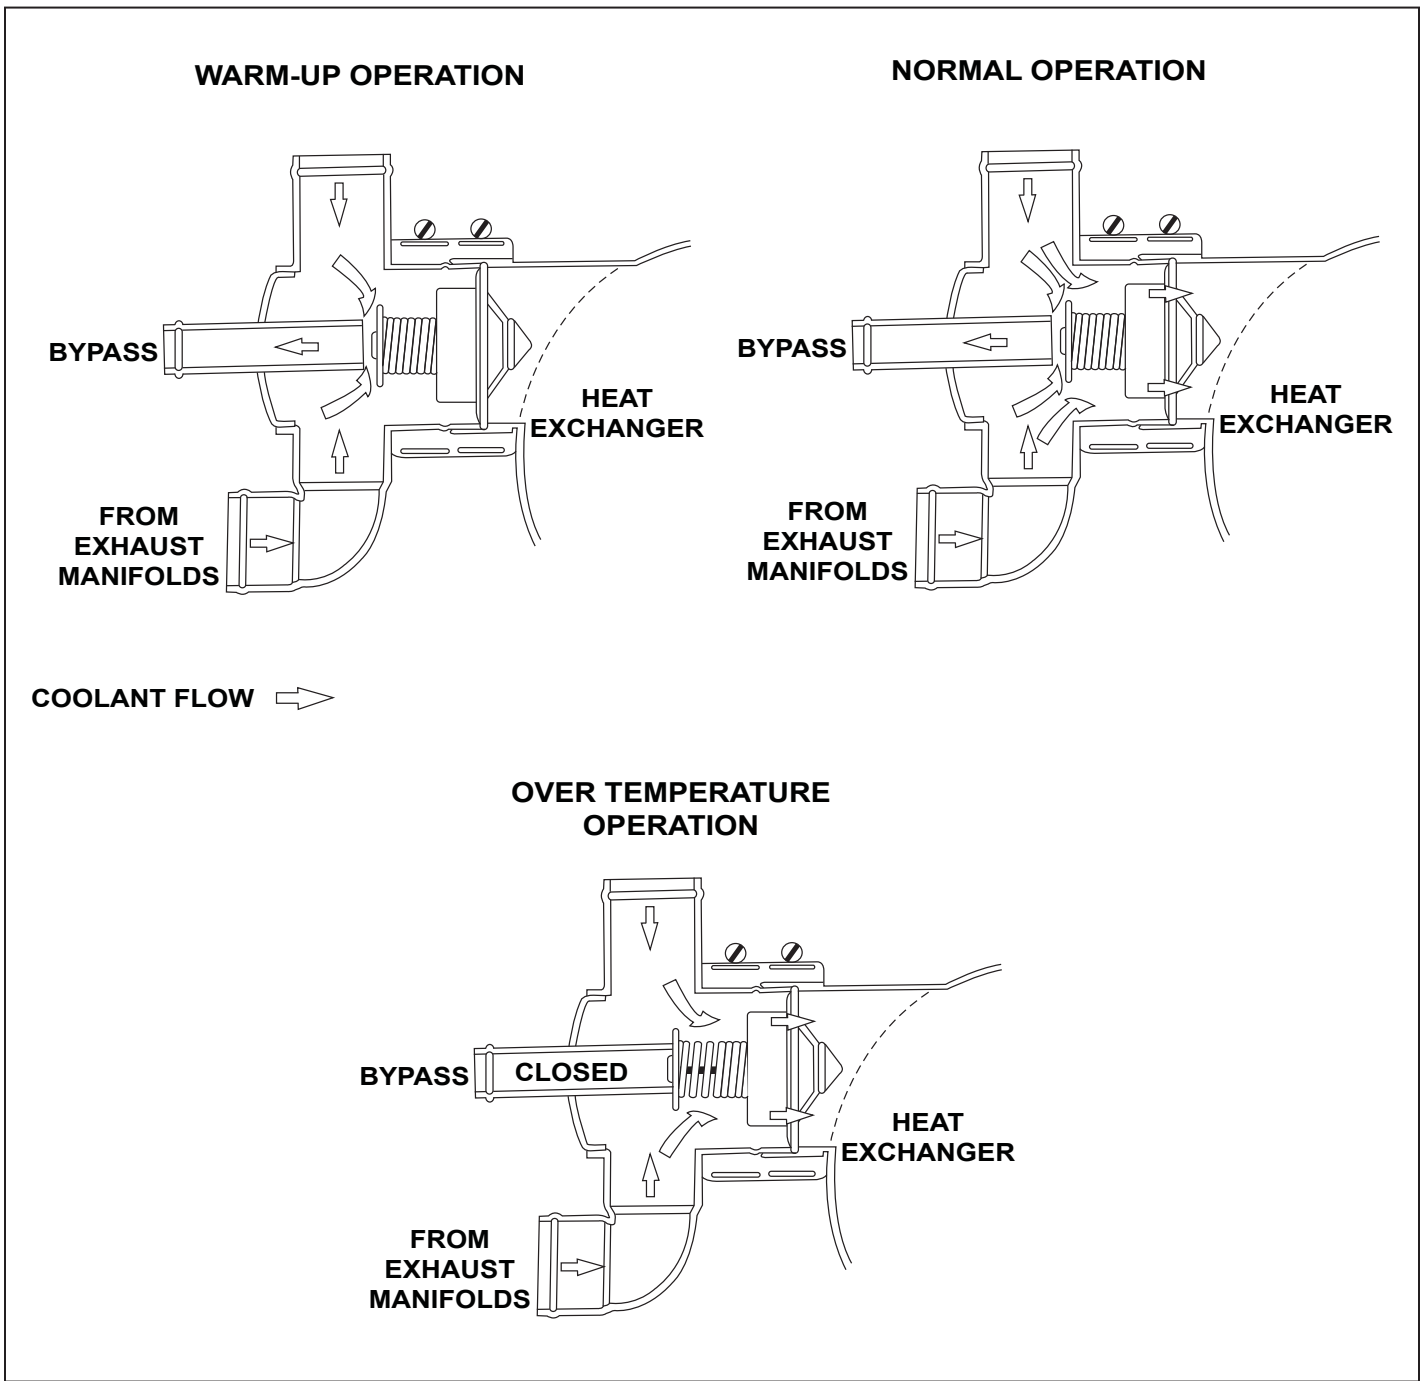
WARM-UP OPERATION

BYPASS

HEAT EXCHANGER

FROM EXHAUST MANIFOLDS

NORMAL OPERATION

BYPASS

HEAT EXCHANGER

FROM EXHAUST MANIFOLDS

COOLANT FLOW

OVER TEMPERATURE OPERATION

BYPASS

CLOSED

HEAT EXCHANGER

FROM EXHAUST MANIFOLDS